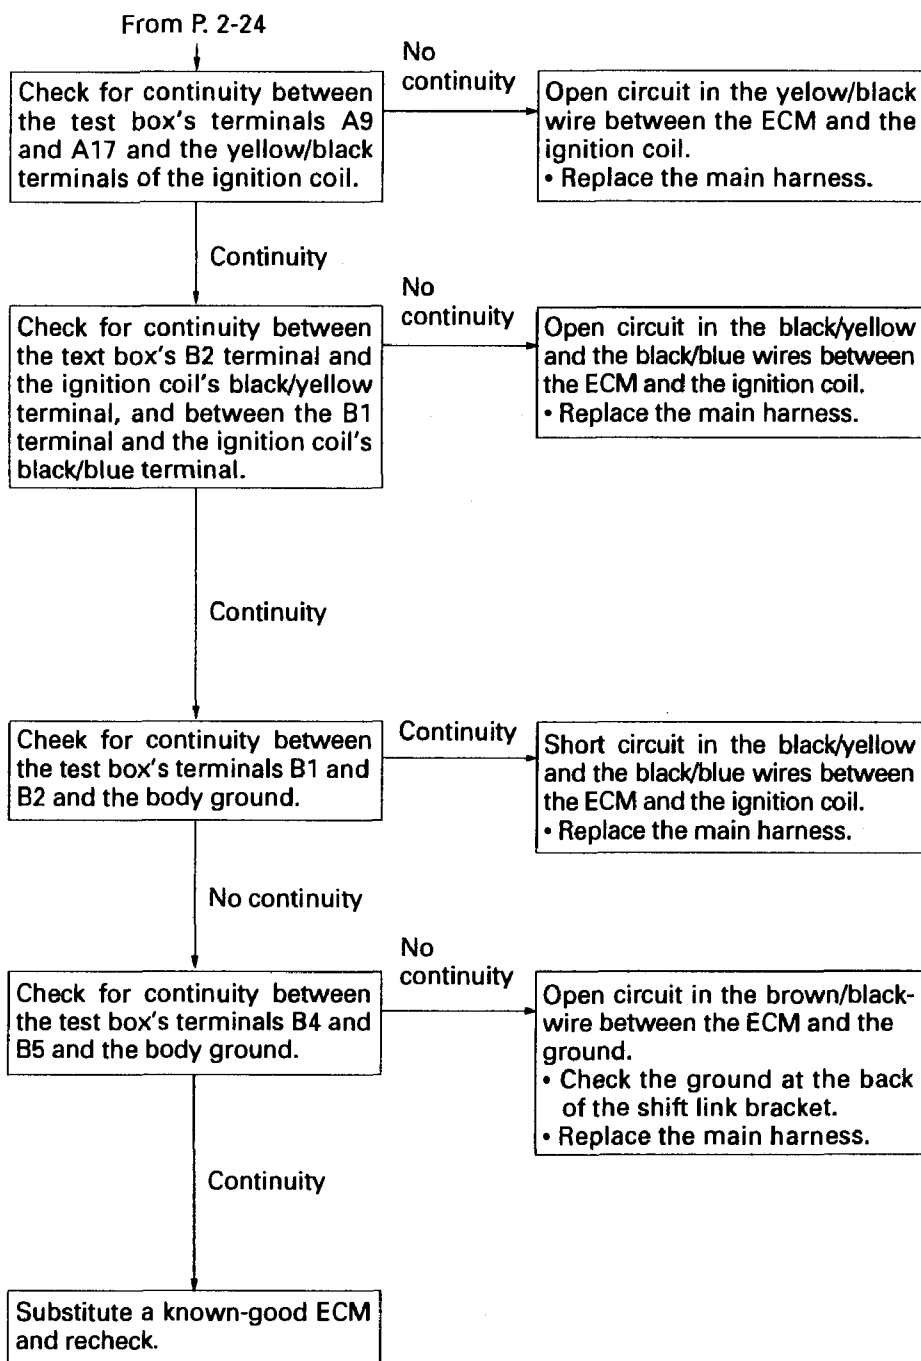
From P. 2-24

Check for continuity between the test box's terminals A9 and A17 and the yellow/black terminals of the ignition coil.

No continuity

Open circuit in the yelow/black wire between the ECM and the ignition coil.
• Replace the main harness.

Continuity

Check for continuity between the text box's B2 terminal and the ignition coil's black/yellow terminal, and between the B1 terminal and the ignition coil's black/blue terminal.

No continuity

Open circuit in the black/yellow and the black/blue wires between the ECM and the ignition coil.
• Replace the main harness.

Continuity

Cheek for continuity between the test box's terminals B1 and B2 and the body ground.

Continuity

Short circuit in the black/yellow and the black/blue wires between the ECM and the ignition coil.
• Replace the main harness.

No continuity

Check for continuity between the test box's terminals B4 and B5 and the body ground.

No continuity

Open circuit in the brown/black-wire between the ECM and the ground.
• Check the ground at the back of the shift link bracket.
• Replace the main harness.

Continuity

Substitute a known-good ECM and recheck.